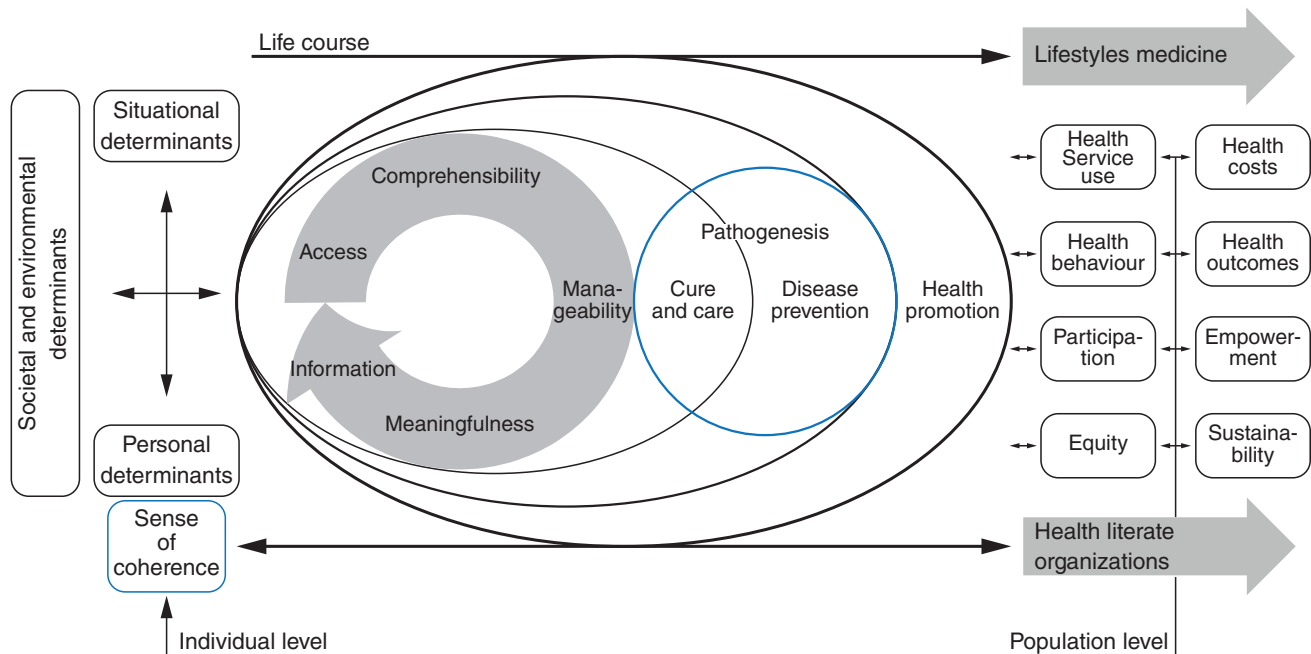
Life course

Lifestyles medicine

Societal and environmental determinants

Situational determinants

Personal determinants

Sense of coherence

Individual level

Comprehensibility

Access

Manageability

Information

Meaningfulness

Pathogenesis

Cure and care

Disease prevention

Health promotion

Health Service use

Health costs

Health behaviour

Health outcomes

Participation

Empowerment

Equity

Sustainability

Health literate organizations

Population level